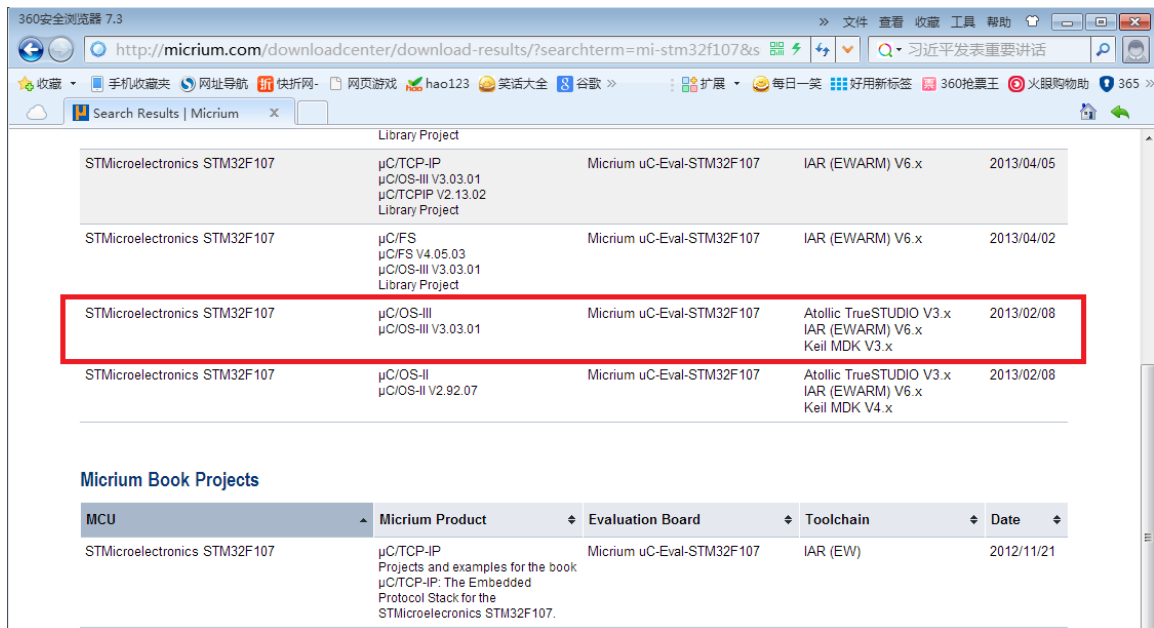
360安全浏览器 7.3

» 文件 查看 收藏 工具 帮助

http://micrium.com/downloadcenter/download-results/?searchterm=mi-stm32f107&s

习近平发表重要讲话

收藏 · 手机收藏夹 网址导航 快折网- 网页游戏 hao123 笑话大全 谷歌 » 扩展 · 每日一笑 好用新标签 360抢票王 火眼购物助 365 »

Search Results | Micrium

| | Library Project | | | |
|---|---|---|---|---|
| STMicroelectronics STM32F107 | µC/TCP-IP µC/OS-III V3.03.01 µC/TCPIP V2.13.02 Library Project | Micrium uC-Eval-STM32F107 | IAR (EWARM) V6.x | 2013/04/05 |
| STMicroelectronics STM32F107 | µC/FS µC/FS V4.05.03 µC/OS-III V3.03.01 Library Project | Micrium uC-Eval-STM32F107 | IAR (EWARM) V6.x | 2013/04/02 |
| STMicroelectronics STM32F107 | µC/OS-III µC/OS-III V3.03.01 | Micrium uC-Eval-STM32F107 | Atollic TrueSTUDIO V3.x IAR (EWARM) V6.x Keil MDK V3.x | 2013/02/08 |
| STMicroelectronics STM32F107 | µC/OS-II µC/OS-II V2.92.07 | Micrium uC-Eval-STM32F107 | Atollic TrueSTUDIO V3.x IAR (EWARM) V6.x Keil MDK V4.x | 2013/02/08 |

Micrium Book Projects

| MCU | Micrium Product | Evaluation Board | Toolchain | Date |
|---|---|---|---|---|
| STMicroelectronics STM32F107 | µC/TCP-IP Projects and examples for the book µC/TCP-IP: The Embedded Protocol Stack for the STMicroelecronics STM32F107. | Micrium uC-Eval-STM32F107 | IAR (EW) | 2012/11/21 |